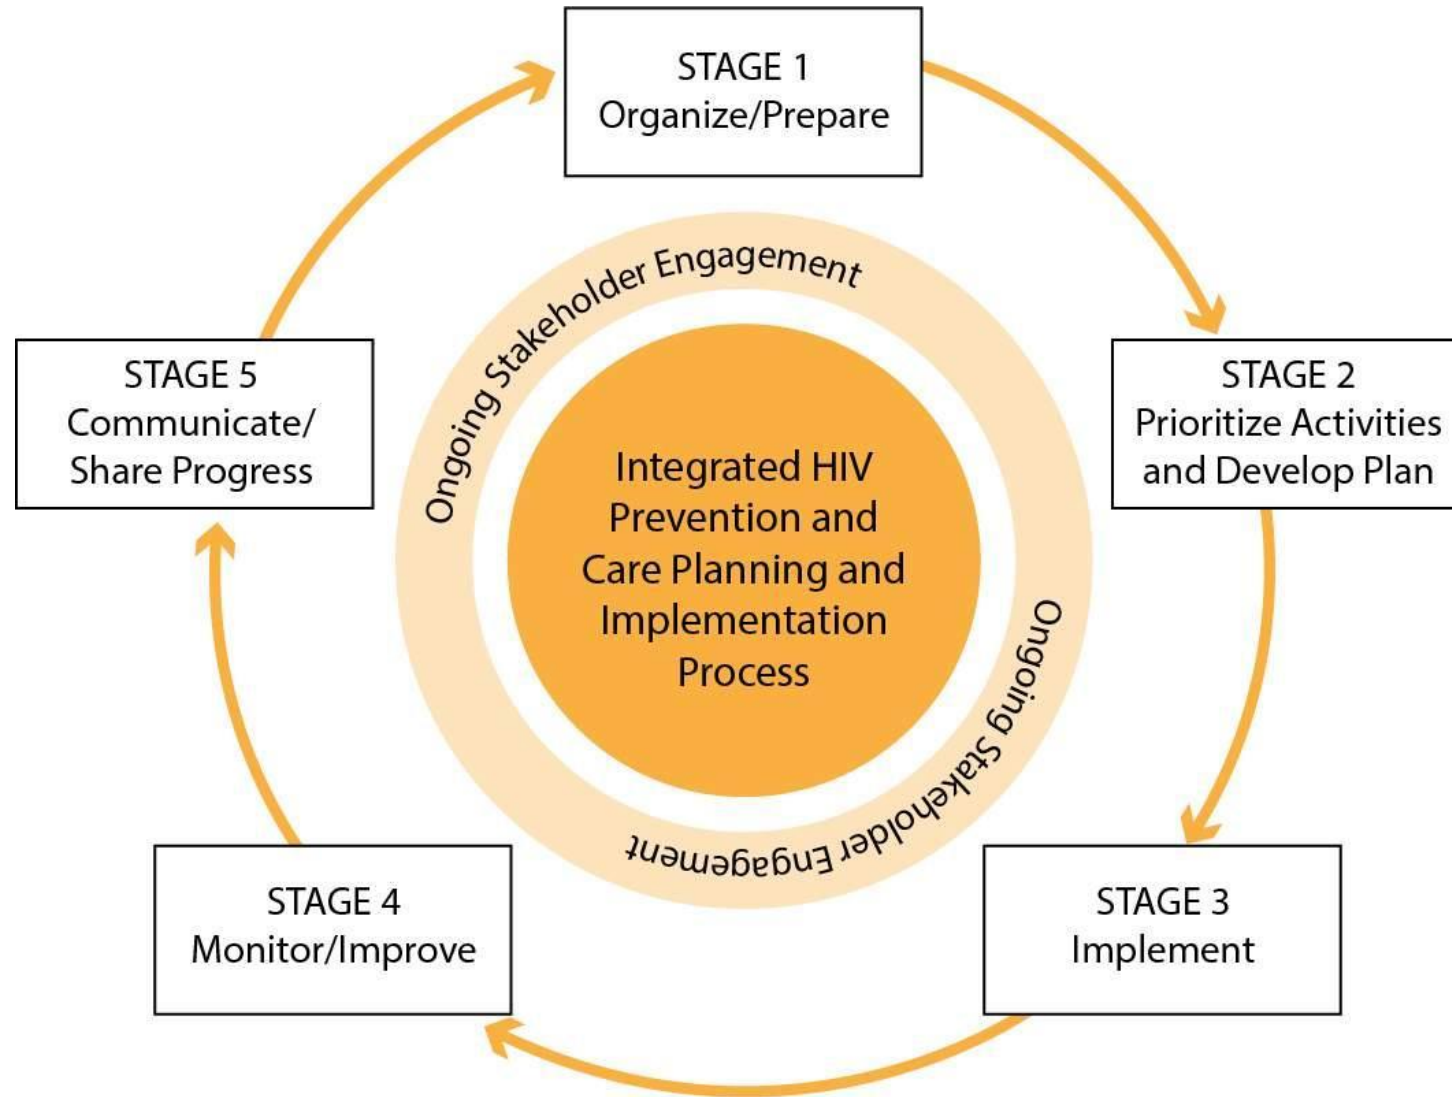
STAGE 1
Organize/Prepare

STAGE 2
Prioritize Activities and Develop Plan

STAGE 3
Implement

STAGE 4
Monitor/Improve

STAGE 5
Communicate/ Share Progress

Ongoing Stakeholder Engagement

Integrated HIV Prevention and Care Planning and Implementation Process

Ongoing Stakeholder Engagement